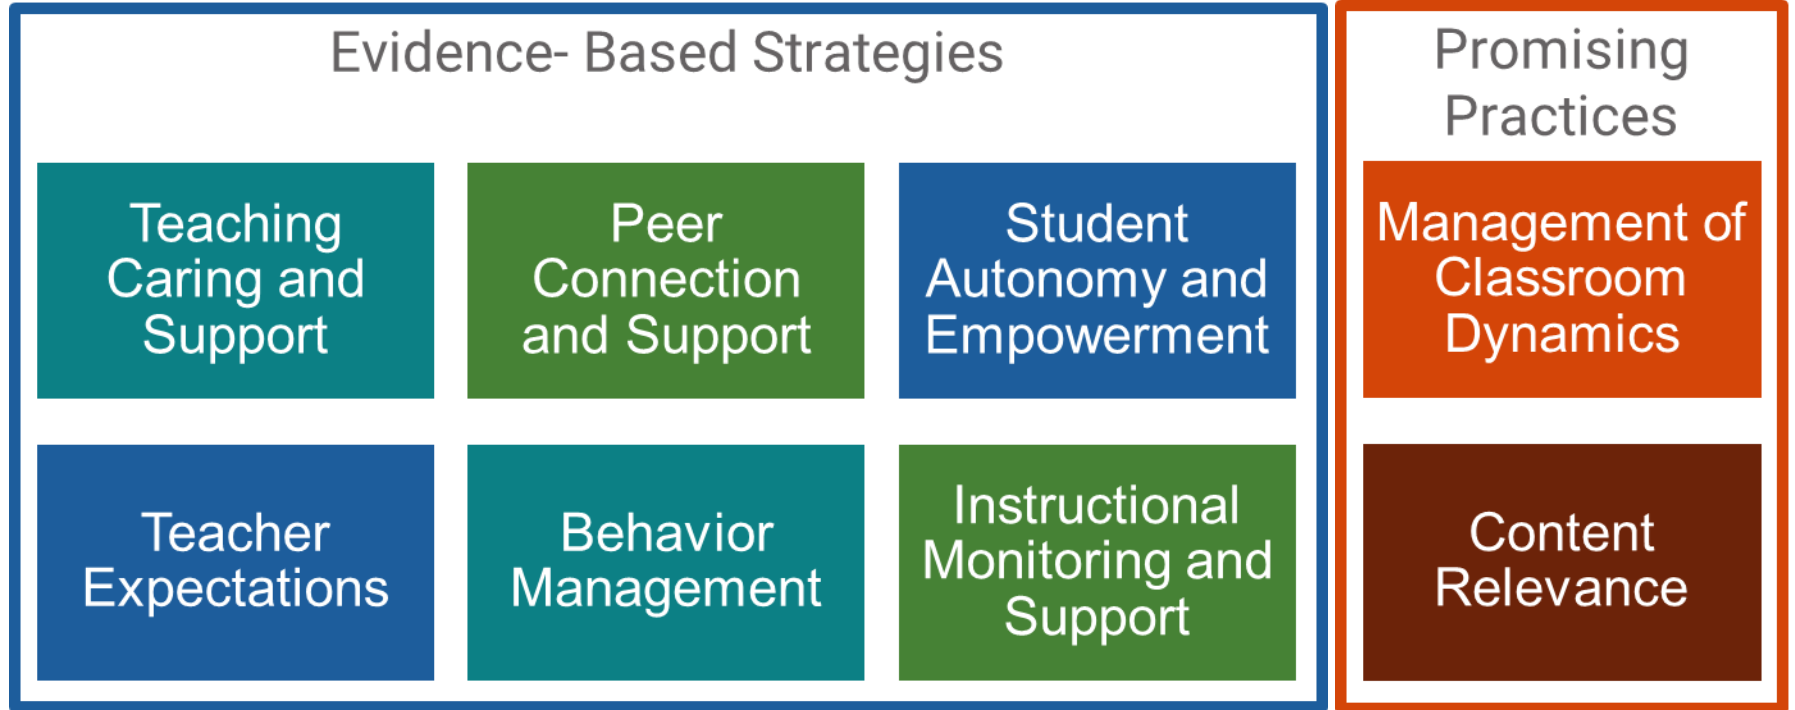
Evidence- Based Strategies

Teaching Caring and Support

Peer Connection and Support

Student Autonomy and Empowerment

Teacher Expectations

Behavior Management

Instructional Monitoring and Support

Promising Practices

Management of Classroom Dynamics

Content Relevance